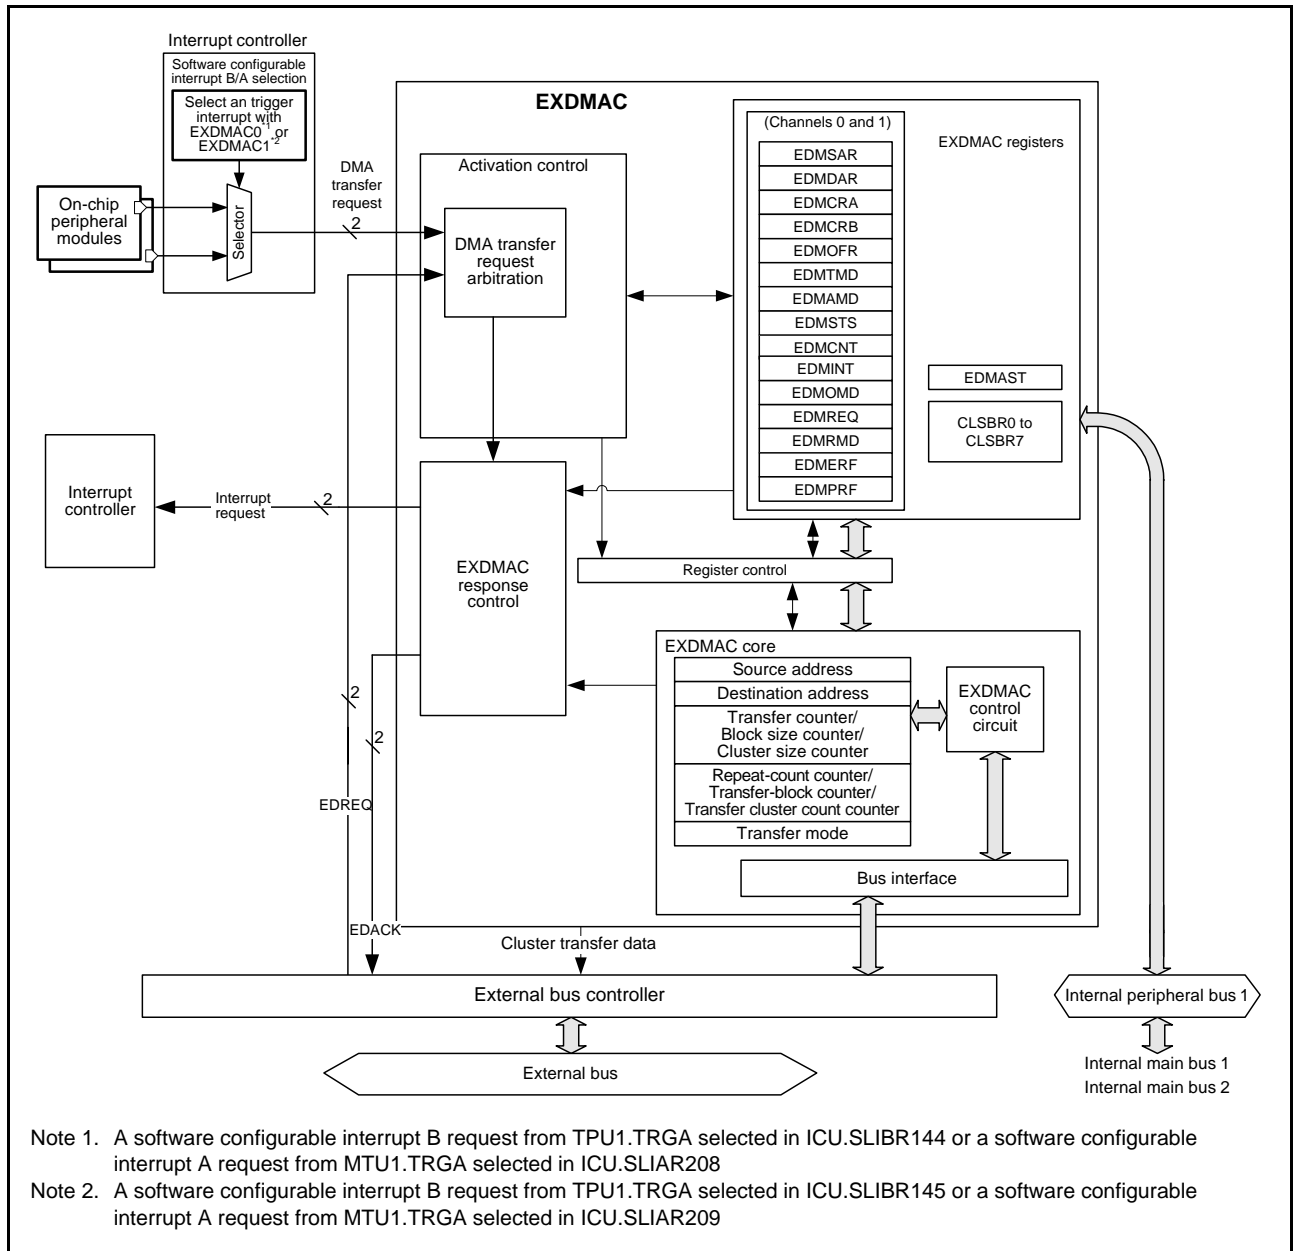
Interrupt controller

Software configurable interrupt B/A selection

Select an trigger interrupt with EXDMAC0$^{*1}$ or EXDMAC1$^{*2}$

On-chip peripheral modules

Selector

DMA transfer request

2

EXDMAC

Activation control

DMA transfer request arbitration

(Channels 0 and 1)

EXDMAC registers

EDMSAR

EDMDAR

EDMCRA

EDMCRB

EDMOFR

EDMTMD

EDMAMD

EDMSTS

EDMCNT

EDMINT

EDMOMD

EDMREQ

EDMRMD

EDMERF

EDMPRF

EDMAST

CLSBR0 to CLSBR7

Interrupt controller

Interrupt request

2

EXDMAC response control

Register control

EXDMAC core

Source address

Destination address

Transfer counter/ Block size counter/ Cluster size counter

Repeat-count counter/ Transfer-block counter/ Transfer cluster count counter

Transfer mode

EXDMAC control circuit

Bus interface

2

2

EDREQ

EDACK

Cluster transfer data

External bus controller

Internal peripheral bus 1

External bus

Internal main bus 1
Internal main bus 2

Note 1. A software configurable interrupt B request from TPU1.TRGA selected in ICU.SLIBR144 or a software configurable interrupt A request from MTU1.TRGA selected in ICU.SLIAR208

Note 2. A software configurable interrupt B request from TPU1.TRGA selected in ICU.SLIBR145 or a software configurable interrupt A request from MTU1.TRGA selected in ICU.SLIAR209